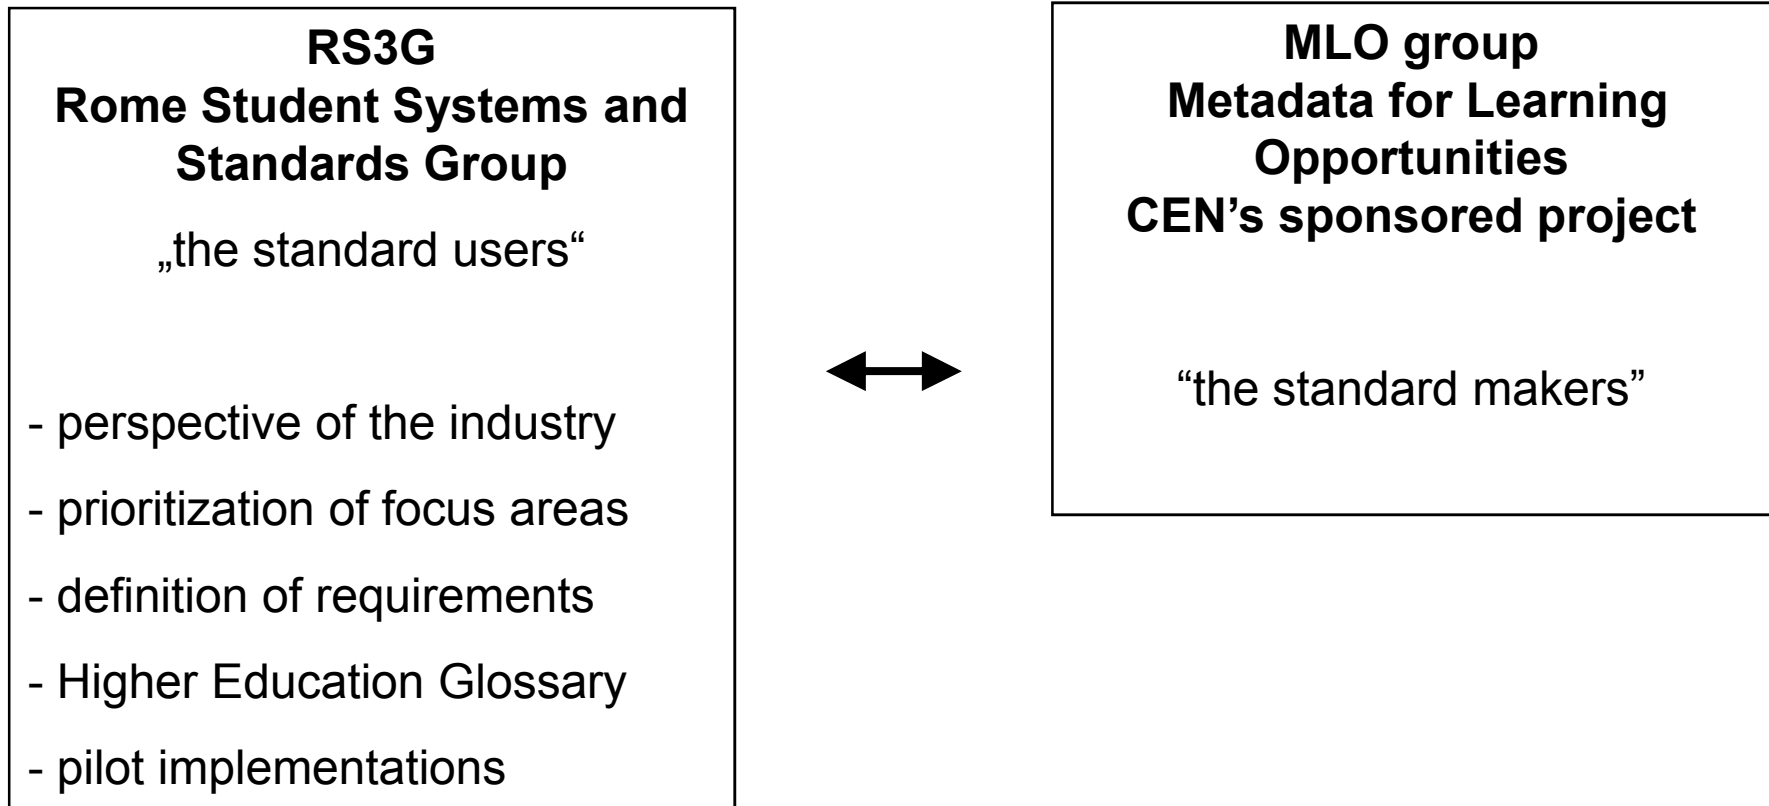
**RS3G**
**Rome Student Systems and Standards Group**

„the standard users“

- perspective of the industry
- prioritization of focus areas
- definition of requirements
- Higher Education Glossary
- pilot implementations

**MLO group**
**Metadata for Learning Opportunities**
**CEN’s sponsored project**

“the standard makers”